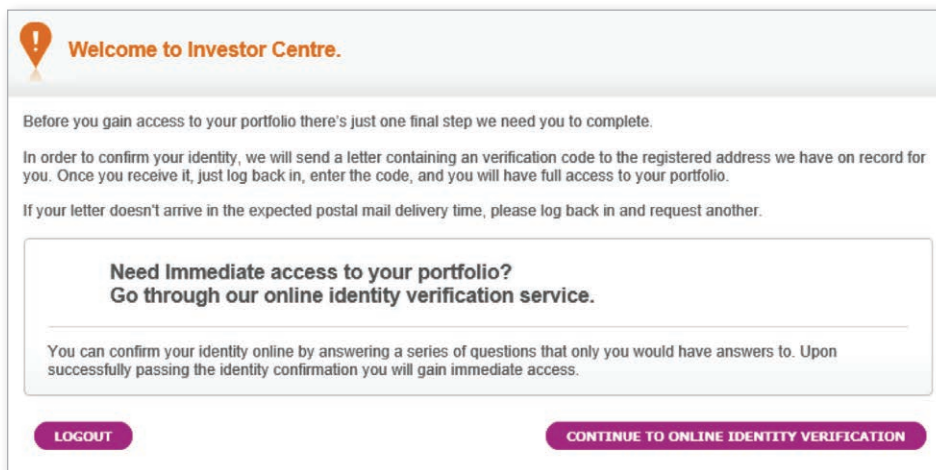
Welcome to Investor Centre.

Before you gain access to your portfolio there's just one final step we need you to complete.

In order to confirm your identity, we will send a letter containing an verification code to the registered address we have on record for you. Once you receive it, just log back in, enter the code, and you will have full access to your portfolio.

If your letter doesn't arrive in the expected postal mail delivery time, please log back in and request another.

Need Immediate access to your portfolio?
Go through our online identity verification service.

You can confirm your identity online by answering a series of questions that only you would have answers to. Upon successfully passing the identity confirmation you will gain immediate access.

LOGOUT

CONTINUE TO ONLINE IDENTITY VERIFICATION